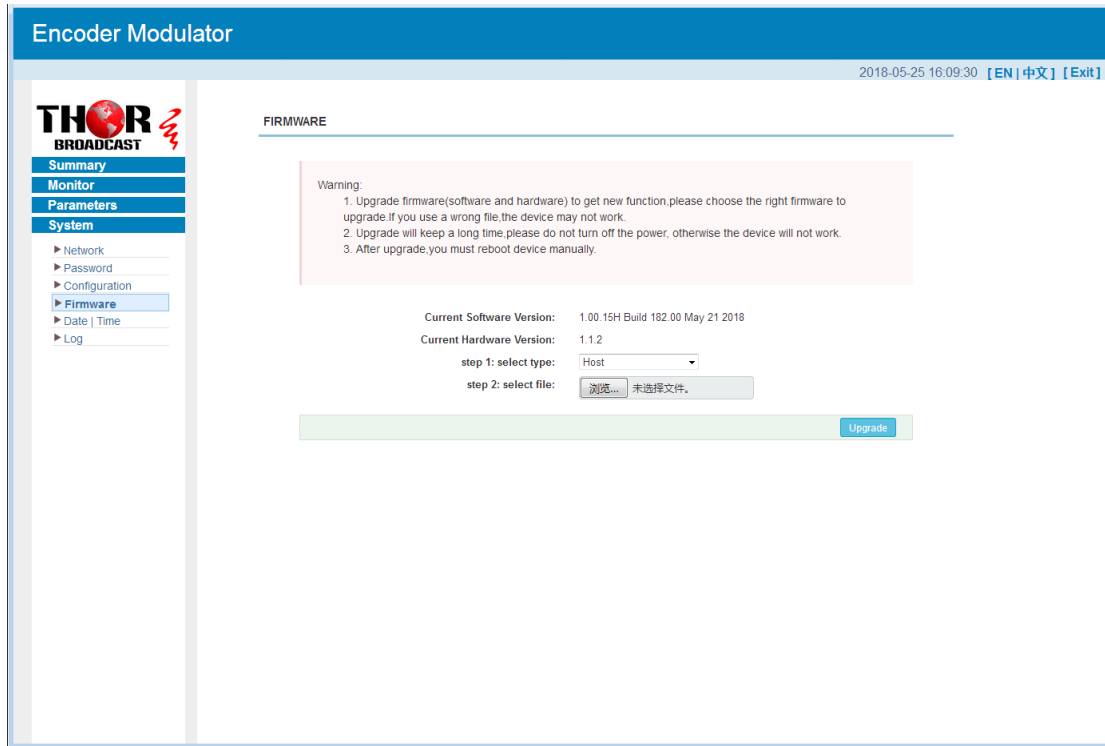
Encoder Modulator

2018-05-25 16:09:30 [ EN | 中文 ] [ Exit ]

THOR BROADCAST

Summary
Monitor
Parameters
System

▶ Network
▶ Password
▶ Configuration
▶ Firmware
▶ Date | Time
▶ Log

FIRMWARE

Warning:
1. Upgrade firmware(software and hardware) to get new function,please choose the right firmware to upgrade.If you use a wrong file,the device may not work.
2. Upgrade will keep a long time,please do not turn off the power, otherwise the device will not work.
3. After upgrade,you must reboot device manually.

Current Software Version: 1.00.15H Build 182.00 May 21 2018
Current Hardware Version: 1.1.2
step 1: select type: Host
step 2: select file: 浏览... 未选择文件。

Upgrade